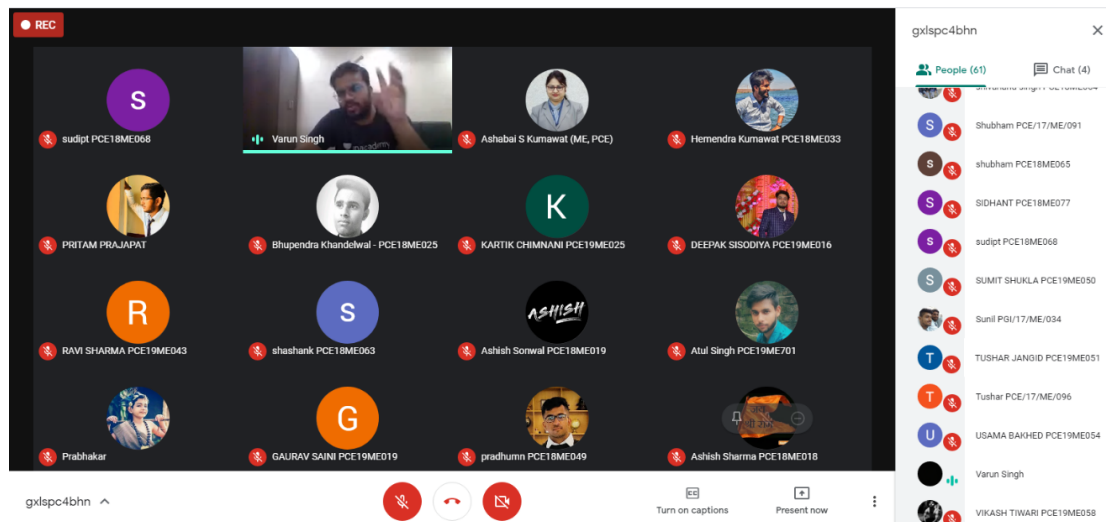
REC

S
sudipt PCE18ME068

Varun Singh

Ashabai S Kumawat (ME, PCE)

Hemendra Kumawat PCE18ME033

PRITAM PRAJAPAT

Bhupendra Khandelwal - PCE18ME025

K
KARTIK CHIMNANI PCE19ME025

DEEPAK SISODIYA PCE19ME016

R
RAVI SHARMA PCE19ME043

S
shashank PCE18ME063

ASHISH
Ashish Sonwal PCE18ME019

Atul Singh PCE19ME701

Prabhakar

G
GAURAV SAINI PCE19ME019

pradhumn PCE18ME049

Ashish Sharma PCE18ME018

gxlspc4bhn

Turn on captions

Present now

gxlspc4bhn

People (61)

Chat (4)

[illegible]

S
Shubham PCE/17/ME/091

S
shubham PCE18ME065

S
SIDHANT PCE18ME077

S
sudipt PCE18ME068

S
SUMIT SHUKLA PCE19ME050

Sunil PGI/17/ME/034

T
TUSHAR JANGID PCE19ME051

T
Tushar PCE/17/ME/096

U
USAMA BAKHED PCE19ME054

Varun Singh

VIKASH TIWARI PCE19ME058